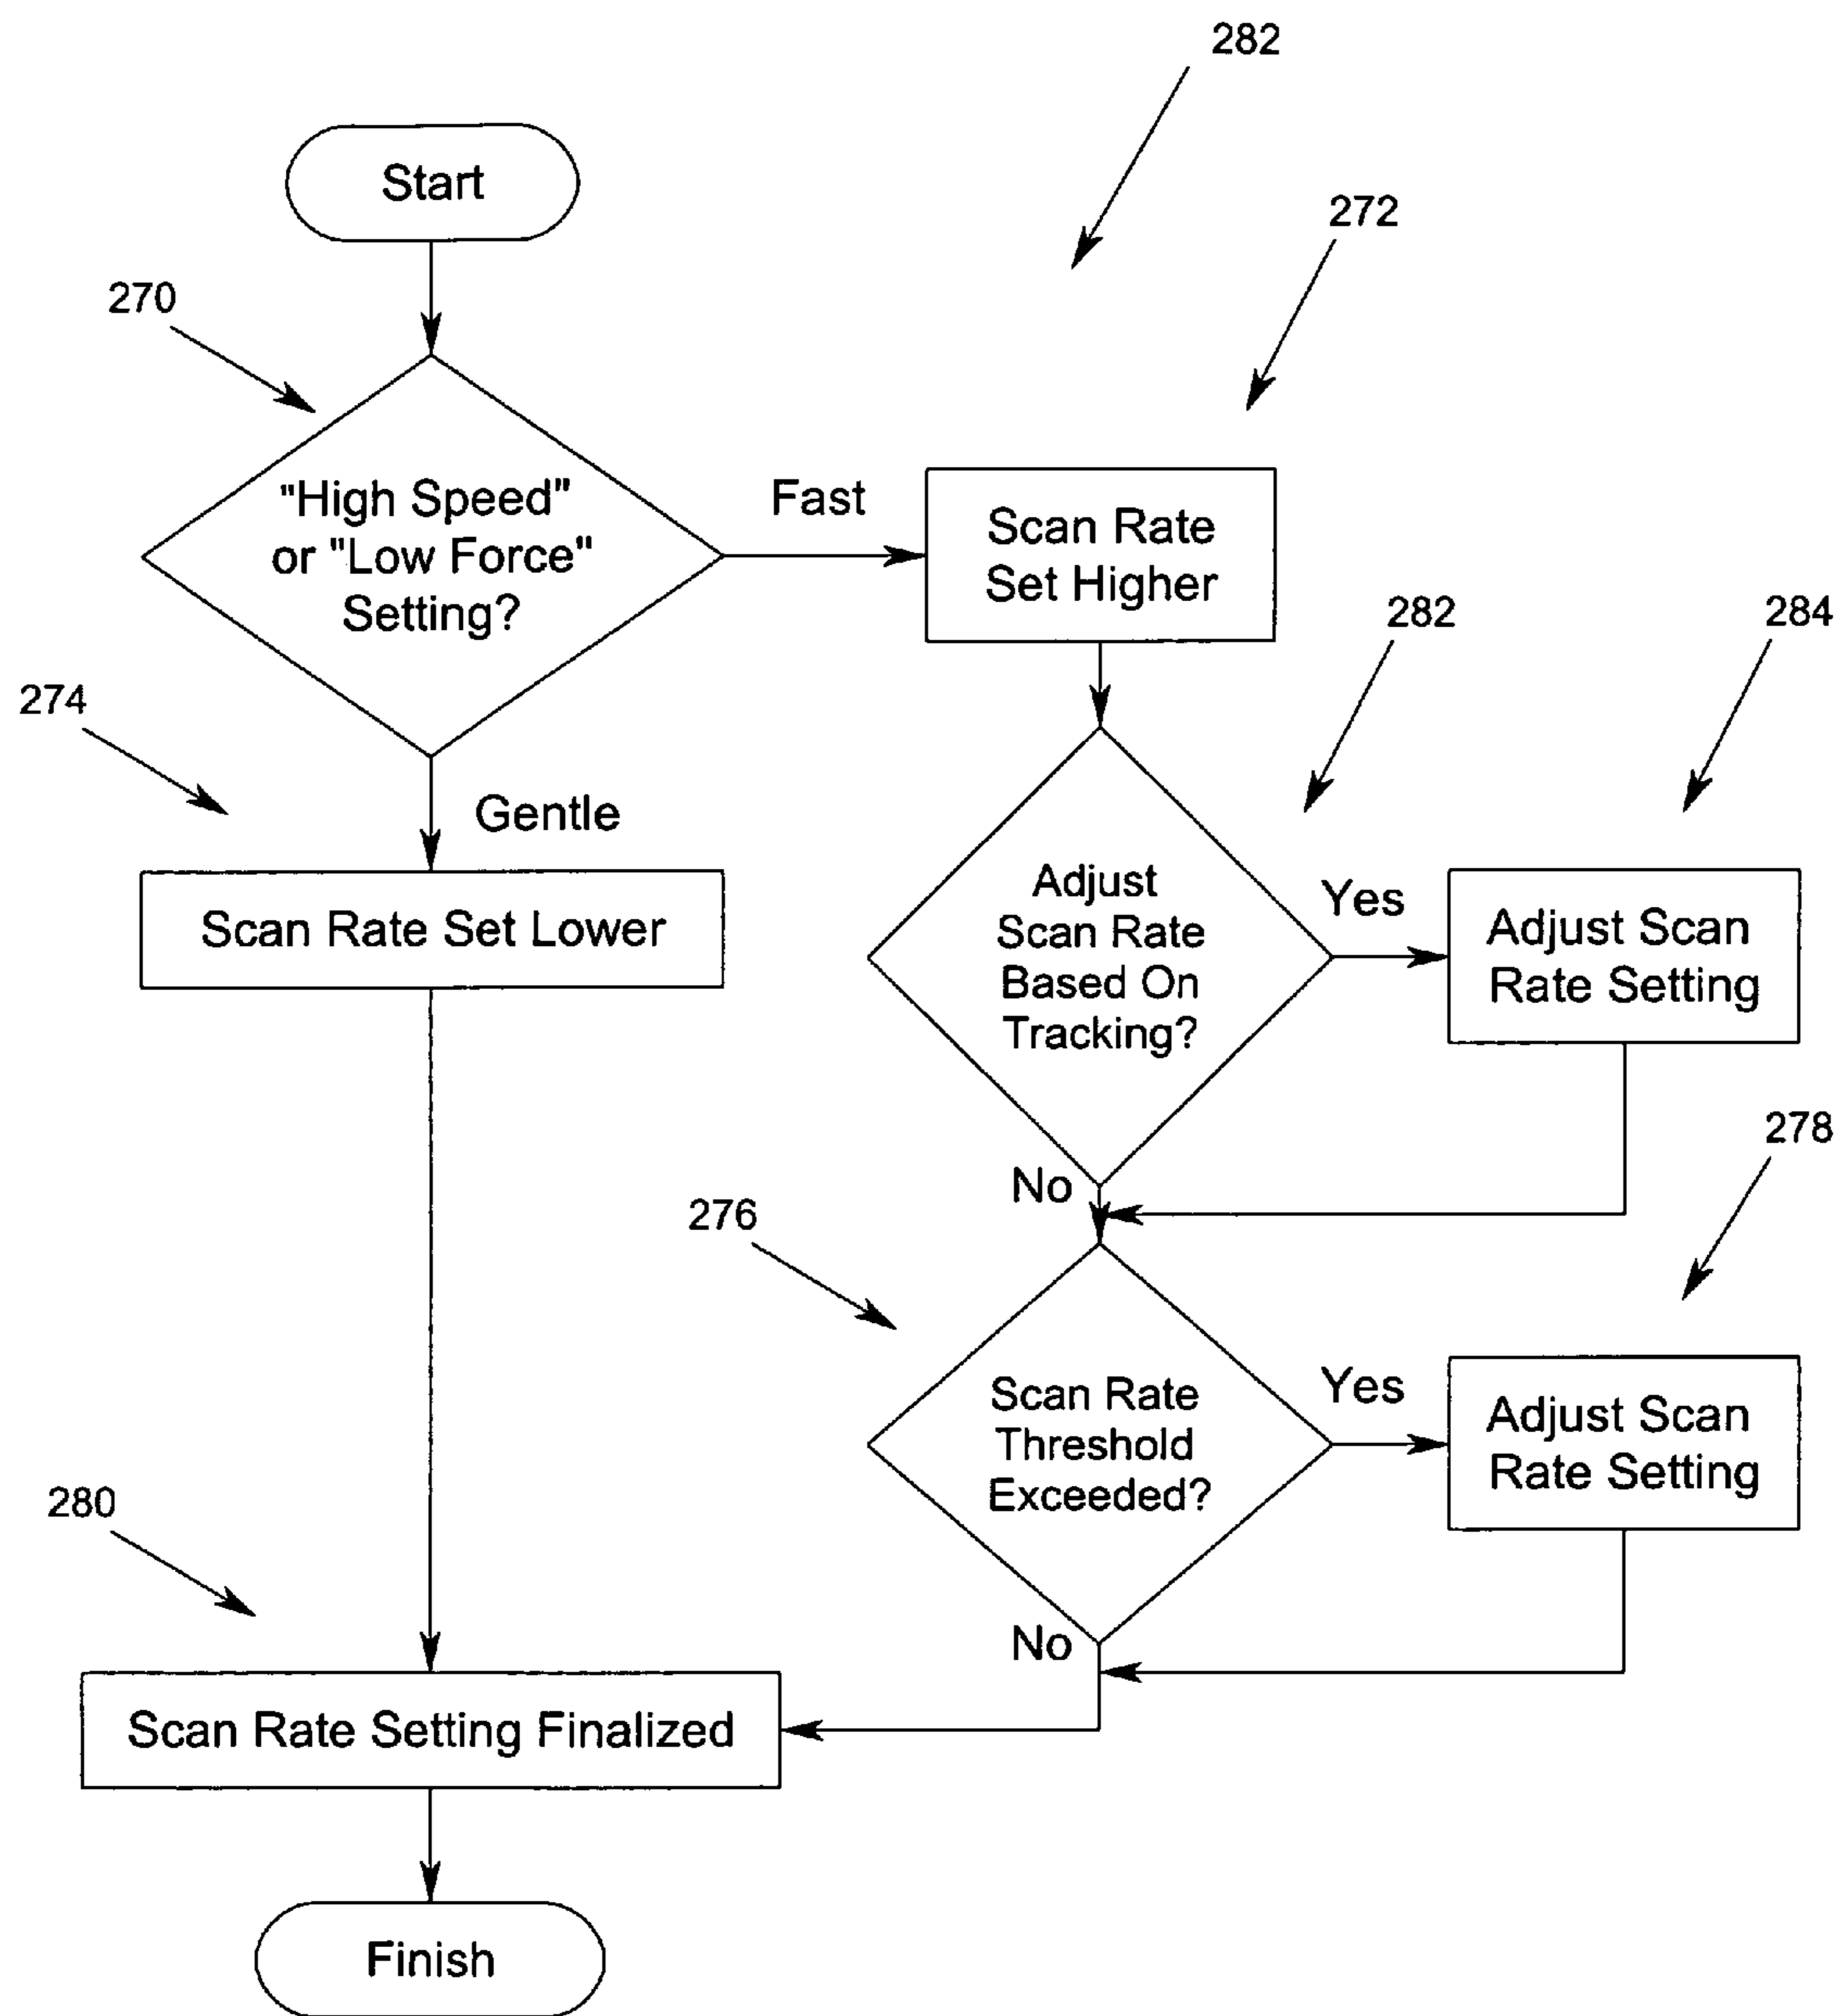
282

Start

272

270

"High Speed" or "Low Force" Setting?

Fast

Scan Rate Set Higher

282

284

274

Gentle

Scan Rate Set Lower

Adjust Scan Rate Based On Tracking?

Yes

Adjust Scan Rate Setting

278

No

276

Scan Rate Threshold Exceeded?

Yes

Adjust Scan Rate Setting

280

No

Scan Rate Setting Finalized

Finish